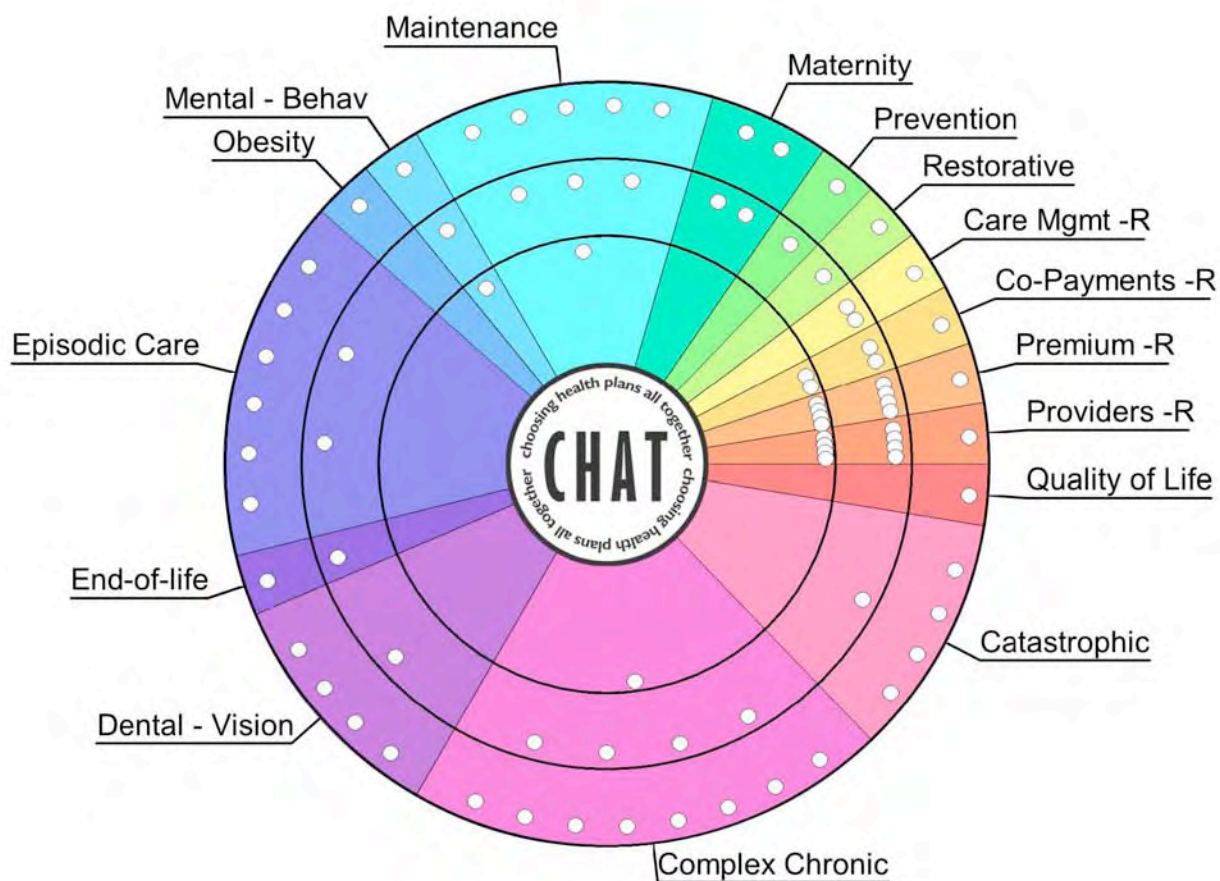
Maintenance

Maternity

Mental - Behav

Prevention

Obesity

Restorative

Care Mgmt -R

Co-Payments -R

Episodic Care

Premium -R

Providers -R

choosing health plans all together

CHAT

choosing health plans all together

Quality of Life

End-of-life

Catastrophic

Dental - Vision

Complex Chronic